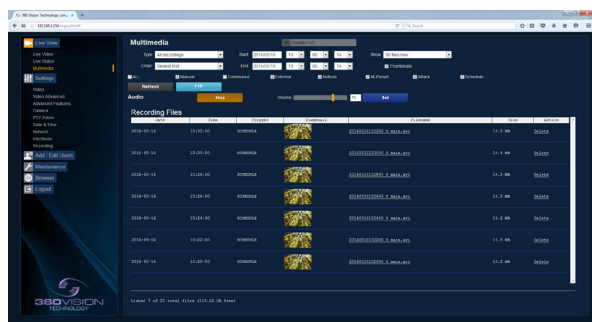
360 Vision Technology Lim... ×

192.168.1.234/login.html#

Search

Live View

Live Video
Live Status
Multimedia

Settings

Video
Video Advanced
Advanced Features
Camera
PTZ Zones
Date & Time
Network
Interfaces
Recording

Add / Edit Users

Maintenance

Browser

Logout

360VISION TECHNOLOGY

Multimedia

Type All recordings

Start 2016/05/16 13 00 14

Show 50 files max

Order Newest first

End 2016/05/16 15 00 14

Thumbnails

All Manual Continuous External Network All Preset Attack Schedule

Refresh FTP

Audio Stop Volume 75 Set

Recording Files

| Date | Time | Trigger | Thumbnail | Filename | Size | Action |
|---|---|---|---|---|---|---|
| 2016-05-16 | 15:30:00 | SCHEDULE | | 20160516153000_0_main.avi | 14.3 MB | Delete |
| 2016-05-16 | 15:28:00 | SCHEDULE | | 20160516152800_0_main.avi | 14.4 MB | Delete |
| 2016-05-16 | 15:28:00 | SCHEDULE | | 20160516152800_0_main.avi | 14.3 MB | Delete |
| 2016-05-16 | 15:26:00 | SCHEDULE | | 20160516152600_0_main.avi | 14.3 MB | Delete |
| 2016-05-16 | 15:24:00 | SCHEDULE | | 20160516152400_0_main.avi | 14.2 MB | Delete |
| 2016-05-16 | 15:22:00 | SCHEDULE | | 20160516152200_0_main.avi | 14.3 MB | Delete |
| 2016-05-16 | 15:20:00 | SCHEDULE | | 20160516152000_0_main.avi | 14.2 MB | Delete |

Listed 7 of 52 total files (115.43 GB free)